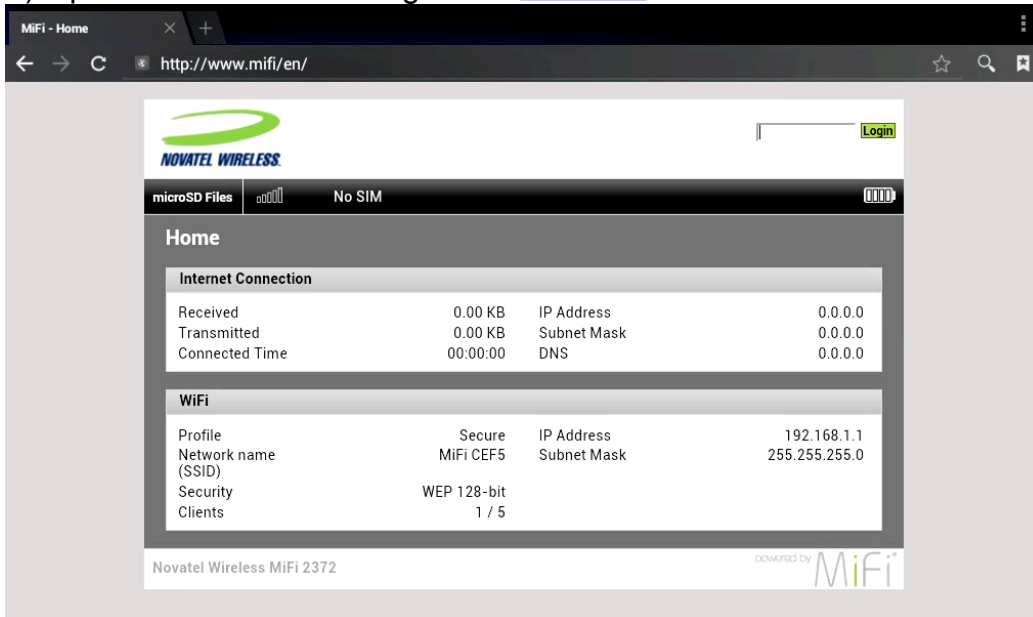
MiFi - Home

http://www.mifi/en/

NOVATEL WIRELESS

Login

microSD Files

No SIM

Home

Internet Connection

| | | | |
|---|---|---|---|
| Received | 0.00 KB | IP Address | 0.0.0.0 |
| Transmitted | 0.00 KB | Subnet Mask | 0.0.0.0 |
| Connected Time | 00:00:00 | DNS | 0.0.0.0 |

WiFi

| | | | |
|---|---|---|---|
| Profile | Secure | IP Address | 192.168.1.1 |
| Network name (SSID) | MiFi CEF5 | Subnet Mask | 255.255.255.0 |
| Security | WEP 128-bit | | |
| Clients | 1 / 5 | | |

Novatel Wireless MiFi 2372

powered by MiFi